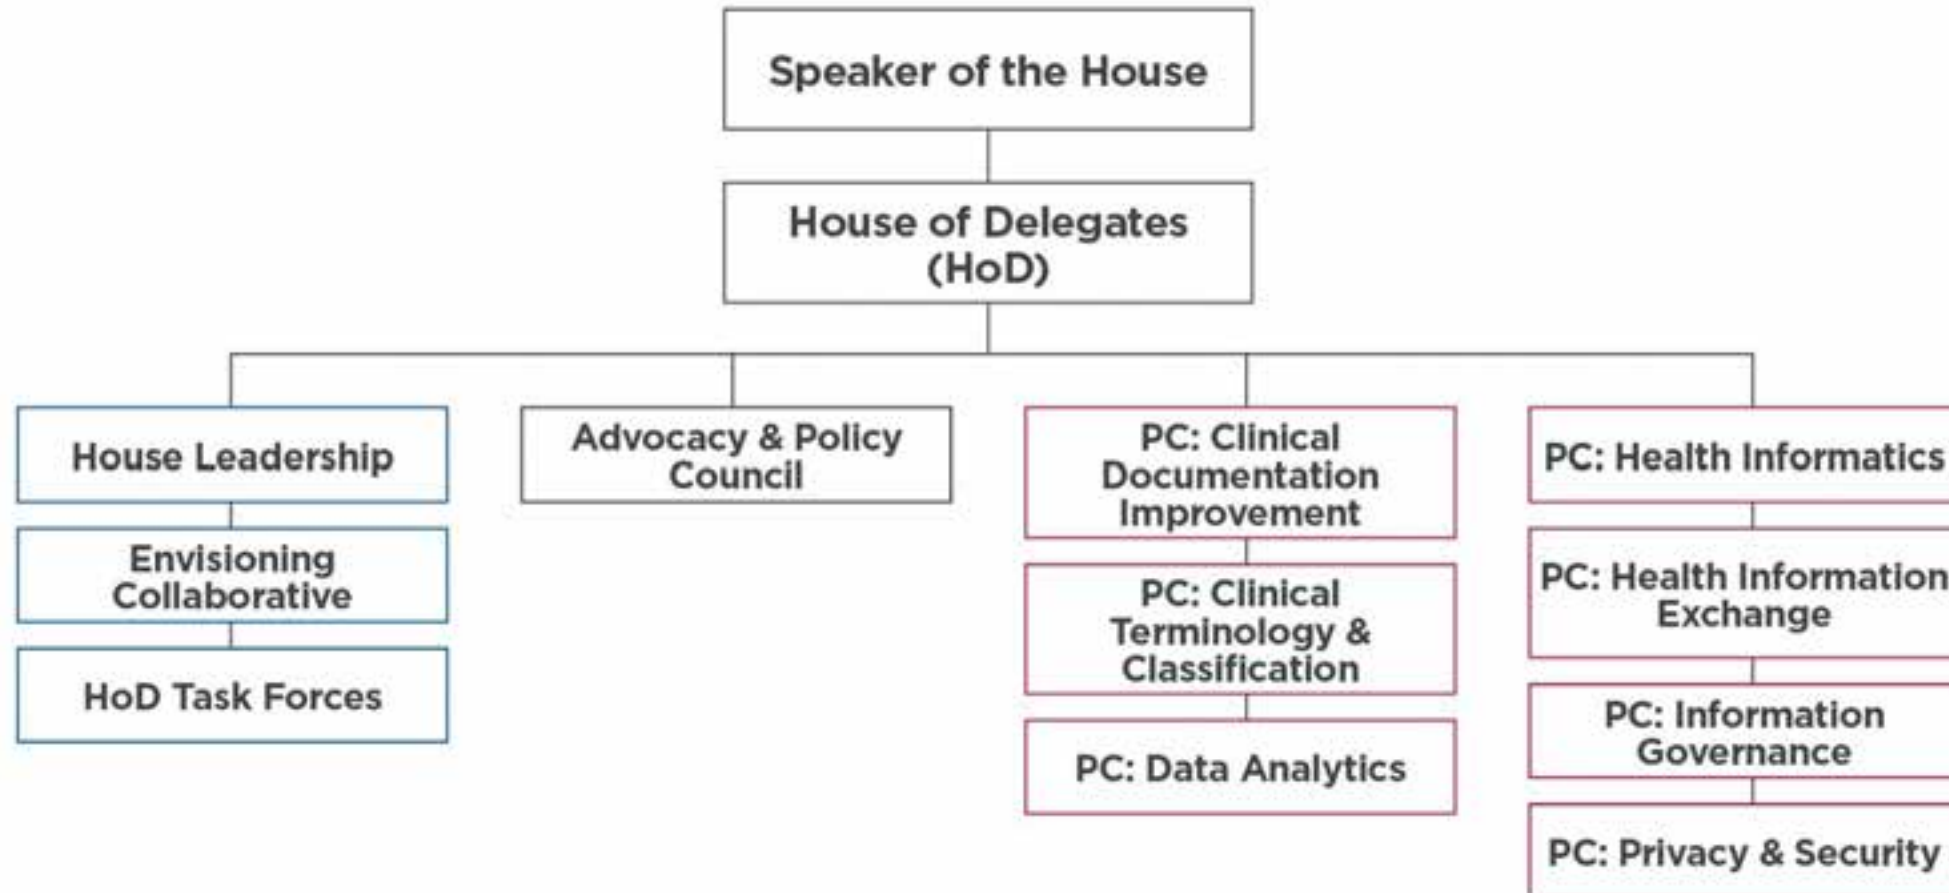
Speaker of the House

House of Delegates (HoD)

House Leadership

Envisioning Collaborative

HoD Task Forces

Advocacy & Policy Council

PC: Clinical Documentation Improvement

PC: Clinical Terminology & Classification

PC: Data Analytics

PC: Health Informatics

PC: Health Information Exchange

PC: Information Governance

PC: Privacy & Security